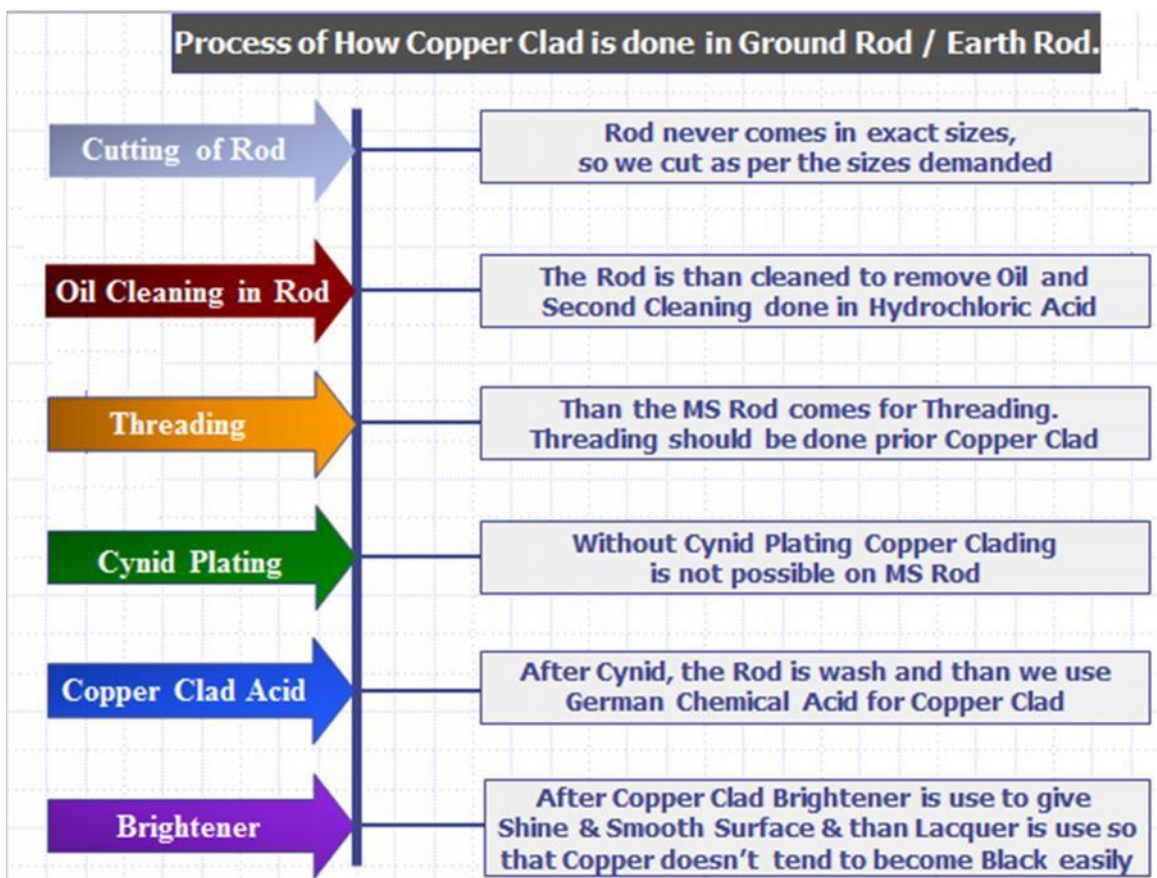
Process of How Copper Clad is done in Ground Rod / Earth Rod.

Cutting of Rod

Rod never comes in exact sizes, so we cut as per the sizes demanded

Oil Cleaning in Rod

The Rod is than cleaned to remove Oil and Second Cleaning done in Hydrochloric Acid

Threading

Than the MS Rod comes for Threading. Threading should be done prior Copper Clad

Cynid Plating

Without Cynid Plating Copper Clading is not possible on MS Rod

Copper Clad Acid

After Cynid, the Rod is wash and than we use German Chemical Acid for Copper Clad

Brightener

After Copper Clad Brightener is use to give Shine & Smooth Surface & than Lacquer is use so that Copper doesn't tend to become Black easily